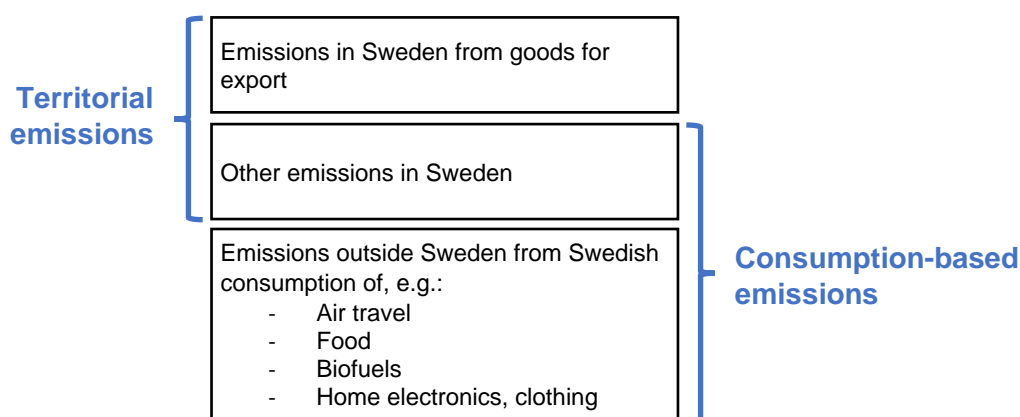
Territorial emissions

Emissions in Sweden from goods for export

Other emissions in Sweden

Emissions outside Sweden from Swedish consumption of, e.g.:
- Air travel
- Food
- Biofuels
- Home electronics, clothing

Consumption-based emissions